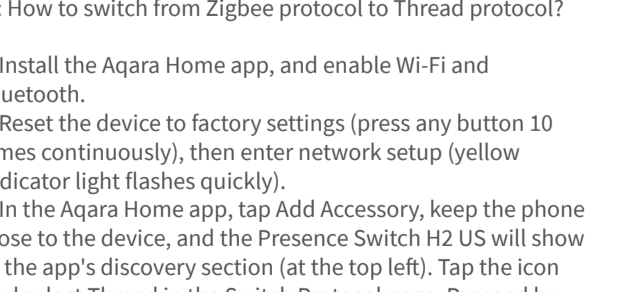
: How to switch from Zigbee protocol to Thread protocol?

Install the Aqara Home app, and enable Wi-Fi and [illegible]uetooth.

Reset the device to factory settings (press any button 10 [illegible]mes continuously), then enter network setup (yellow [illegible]dicator light flashes quickly).

In the Aqara Home app, tap Add Accessory, keep the phone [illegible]ose to the device, and the Presence Switch H2 US will show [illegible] the app's discovery section (at the top left). Tap the icon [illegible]